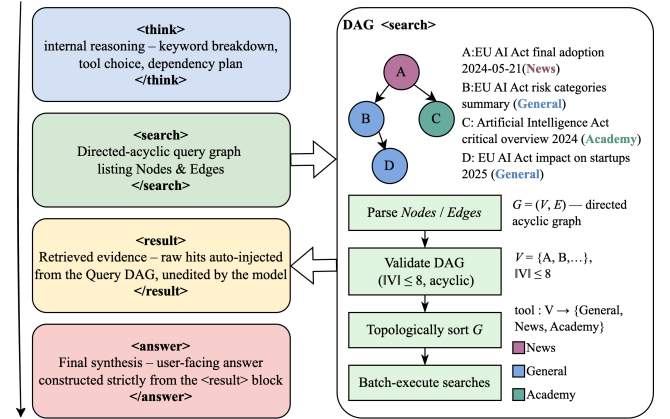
<think>
internal reasoning – keyword breakdown, tool choice, dependency plan
</think>

<search>
Directed-acyclic query graph listing Nodes & Edges
</search>

<result>
Retrieved evidence – raw hits auto-injected from the Query DAG, unedited by the model
</result>

<answer>
Final synthesis – user-facing answer constructed strictly from the <result> block
</answer>

DAG <search>

A
B
C
D

A:EU AI Act final adoption 2024-05-21 (News)
B:EU AI Act risk categories summary (General)
C: Artificial Intelligence Act critical overview 2024 (Academy)
D: EU AI Act impact on startups 2025 (General)

Parse *Nodes* / *Edges*

$G = (V, E)$ — directed acyclic graph

Validate DAG ($|V| \leq 8$, acyclic)

$V = \{A, B, \ldots\}$, $|V| \leq 8$

Topologically sort $G$

tool : $V \rightarrow$ {General, News, Academy}

Batch-execute searches

News
General
Academy